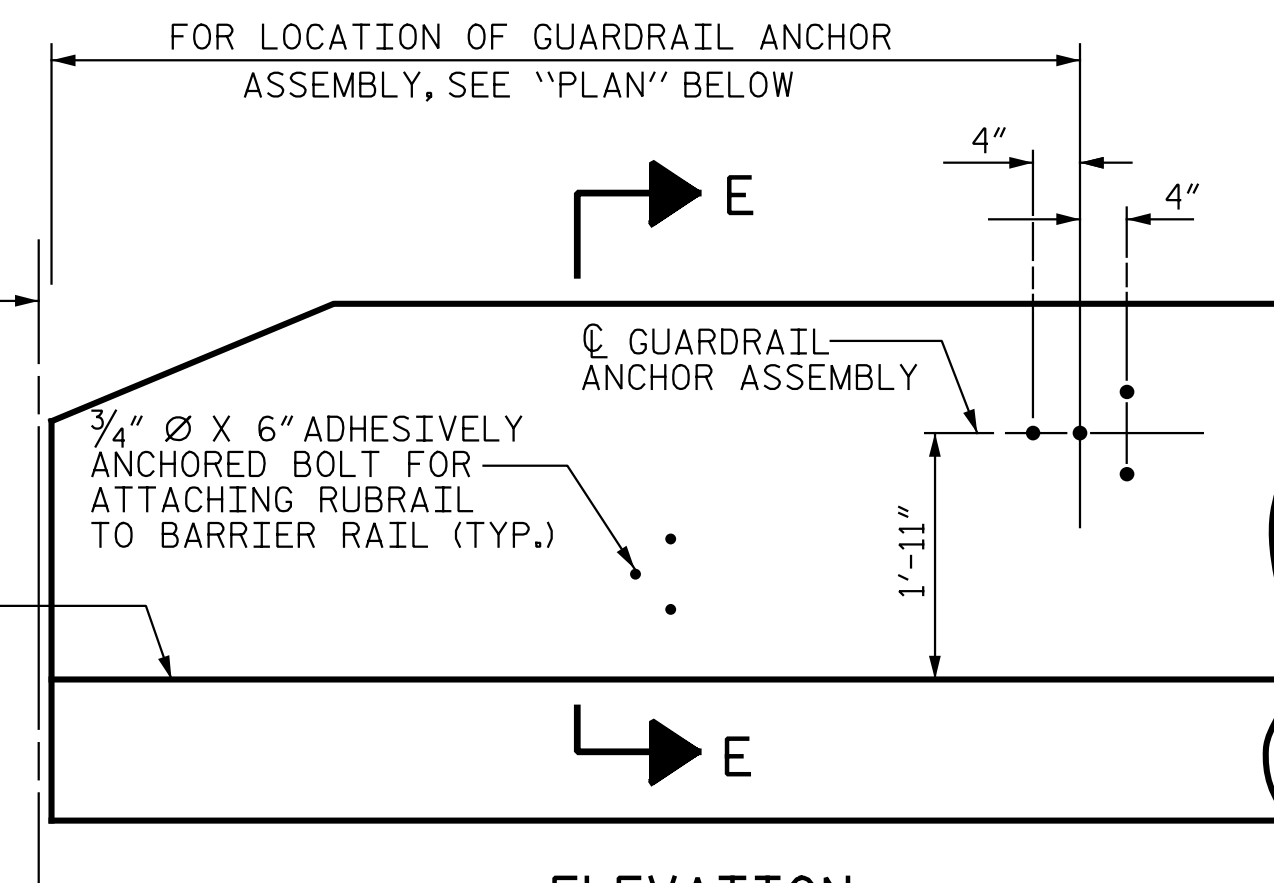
FOR LOCATION OF GUARDRAIL ANCHOR ASSEMBLY, SEE "PLAN" BELOW

4″

4″

E

℄ GUARDRAIL ANCHOR ASSEMBLY

$\frac{3}{4}$″ Ø X 6″ ADHESIVELY ANCHORED BOLT FOR ATTACHING RUBRAIL TO BARRIER RAIL (TYP.)

1′-11″

E

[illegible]